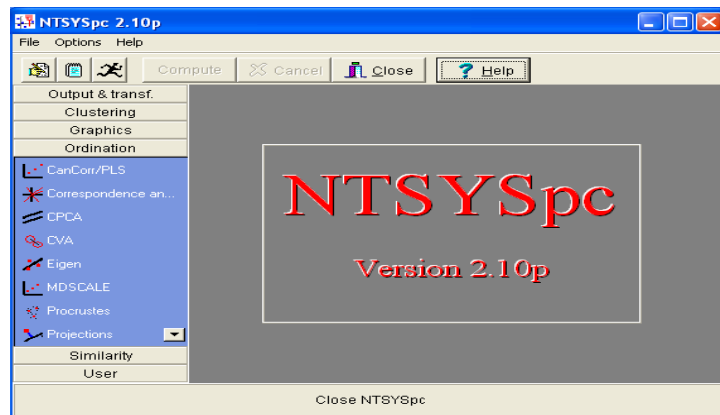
NTSYSpc 2.10p

File Options Help

Compute Cancel Close Help

Output & transf.
Clustering
Graphics
Ordination

CanCorr/PLS
Correspondence an...
CPCA
CVA
Eigen
MDSCALE
Procrustes
Projections

Similarity
User

NTSYSpc

Version 2.10p

Close NTSYSpc